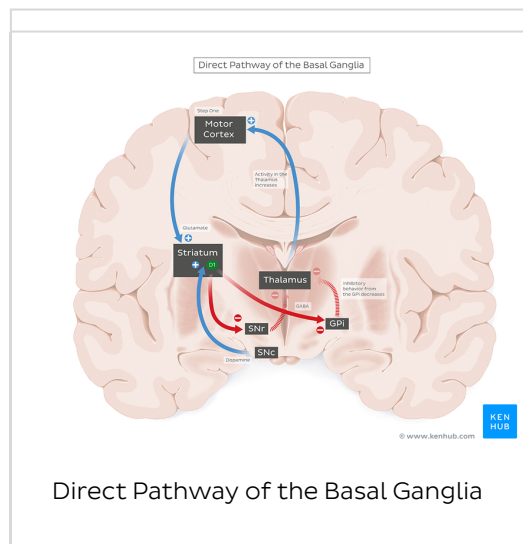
Direct Pathway of the Basal Ganglia

Step One

Motor Cortex

Activity in the Thalamus increases

Glutamate

Striatum

D1

Thalamus

Inhibitory behavior from the GPi decreases

GABA

SNr

GPi

SNc

Dopamine

KEN HUB

© www.kenhub.com

Direct Pathway of the Basal Ganglia